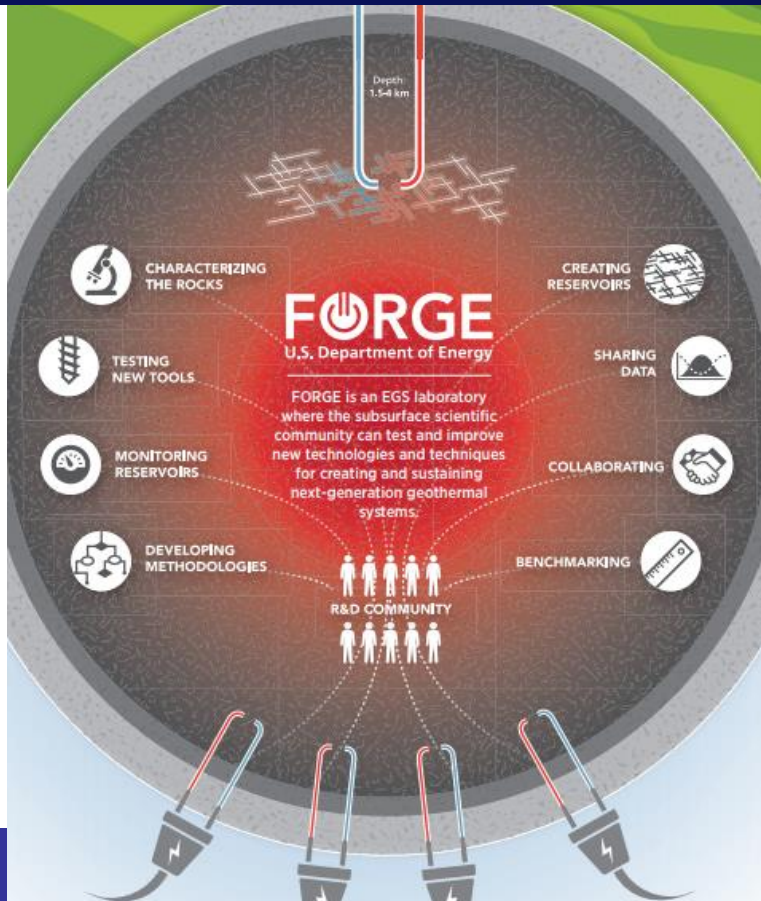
Depth: 1.5-4 km

CHARACTERIZING THE ROCKS

CREATING RESERVOIRS

FORGE
U.S. Department of Energy

TESTING NEW TOOLS

SHARING DATA

FORGE is an EGS laboratory where the subsurface scientific community can test and improve new technologies and techniques for creating and sustaining next-generation geothermal systems.

MONITORING RESERVOIRS

COLLABORATING

DEVELOPING METHODOLOGIES

BENCHMARKING

R&D COMMUNITY